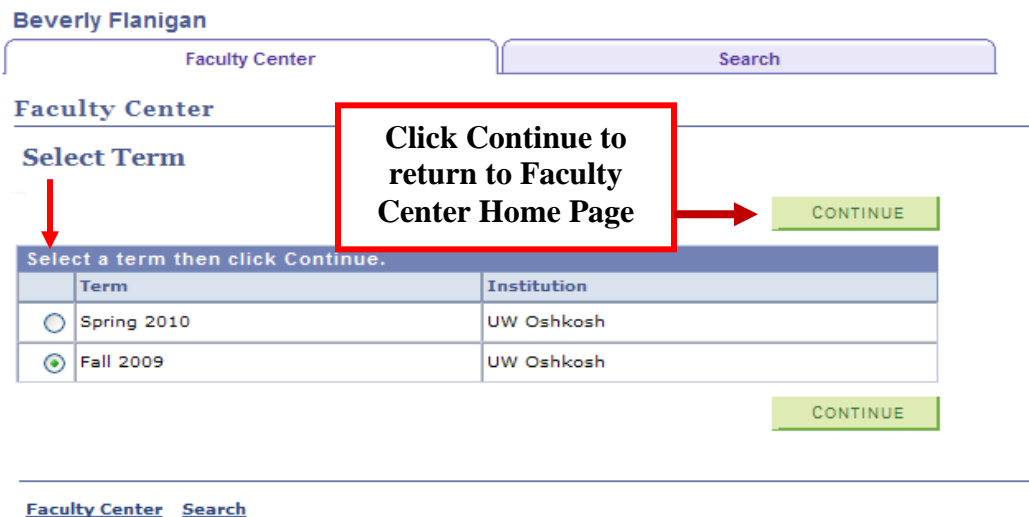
Beverly Flanigan

Faculty Center | Search

Faculty Center

Select Term

Click Continue to return to Faculty Center Home Page

CONTINUE

Select a term then click Continue.

| | Term | Institution |
|---|---|---|
| ○ | Spring 2010 | UW Oshkosh |
| ⦿ | Fall 2009 | UW Oshkosh |

CONTINUE

Faculty Center Search